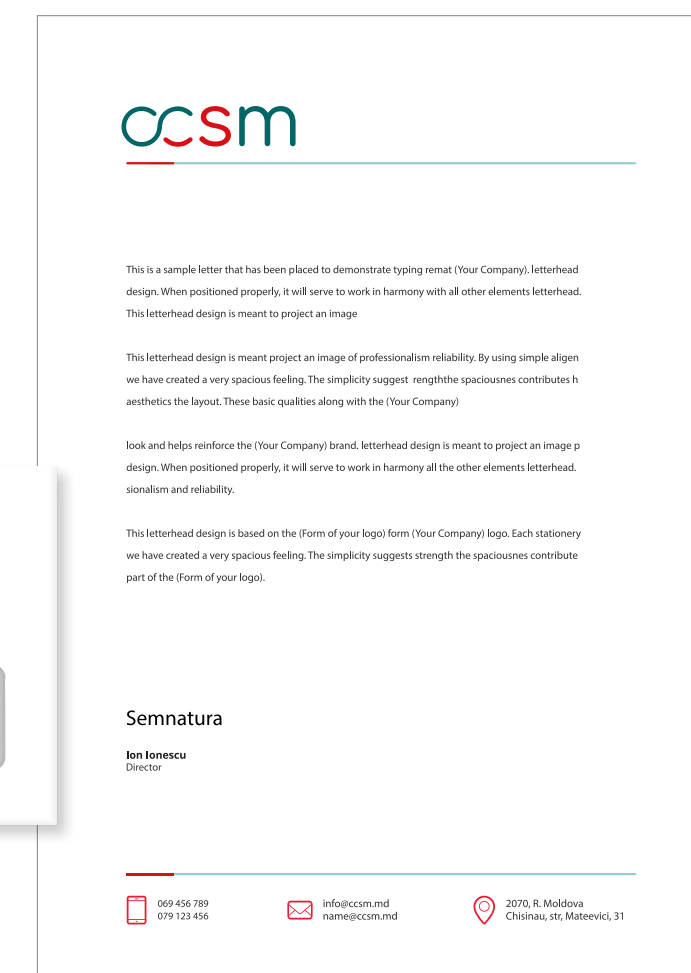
ccsm

This is a sample letter that has been placed to demonstrate typing remat (Your Company). letterhead design. When positioned properly, it will serve to work in harmony with all other elements letterhead. This letterhead design is meant to project an image

This letterhead design is meant project an image of professionalism reliability. By using simple aligen we have created a very spacious feeling. The simplicity suggest rengththe spaciousnes contributes h aesthetics the layout. These basic qualities along with the (Your Company)

look and helps reinforce the (Your Company) brand. letterhead design is meant to project an image p design. When positioned properly, it will serve to work in harmony all the other elements letterhead. sionalism and reliability.

This letterhead design is based on the (Form of your logo) form (Your Company) logo. Each stationery we have created a very spacious feeling. The simplicity suggests strength the spaciousnes contribute part of the (Form of your logo).

Semnatura

Ion Ionescu
Director

069 456 789
079 123 456

info@ccsm.md
name@ccsm.md

2070, R. Moldova
Chisinau, str, Mateevici, 31